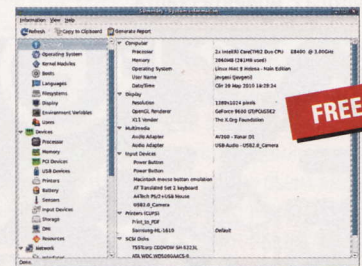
Information View Help

Refresh Copy to Clipboard Generate Report

Operating System
Kernel Modules
Boots
Languages
Filesystems
Display
Environment Variables
Users
Devices
Processor
Memory
PCI Devices
USB Devices
Printers
Battery
Sensors
Input Devices
Storage
DMI
Resources
Network

Computer
Processor 2x Intel(R) Core(TM)2 Duo CPU E8400 @ 3.00GHz
Memory 2063MB (261MB used)
Operating System Linux Mint 9 Isadora - Main Edition
User Name jevgeni ([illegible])
Date/Time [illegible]
Display
Resolution 1280x1024 pixels
OpenGL Renderer GeForce 9600 GT/PCI/SSE2
X11 Vendor The X.Org Foundation
Multimedia
Audio Adapter AV200 - Xonar DX
Audio Adapter USB-Audio - USB2.0_Camera
Input Devices
Power Button
Power Button
Macintosh mouse button emulation
AT Translated Set 2 keyboard
A4Tech PS/2+USB Mouse
USB2.0_Camera
Printers (CUPS)
Print_to_PDF
Samsung-ML-1610 Default
SCSI Disks
TSSTcorp CDDVDW SH-S223L
ATA WDC WD5000AACS-0

FREE

Done.